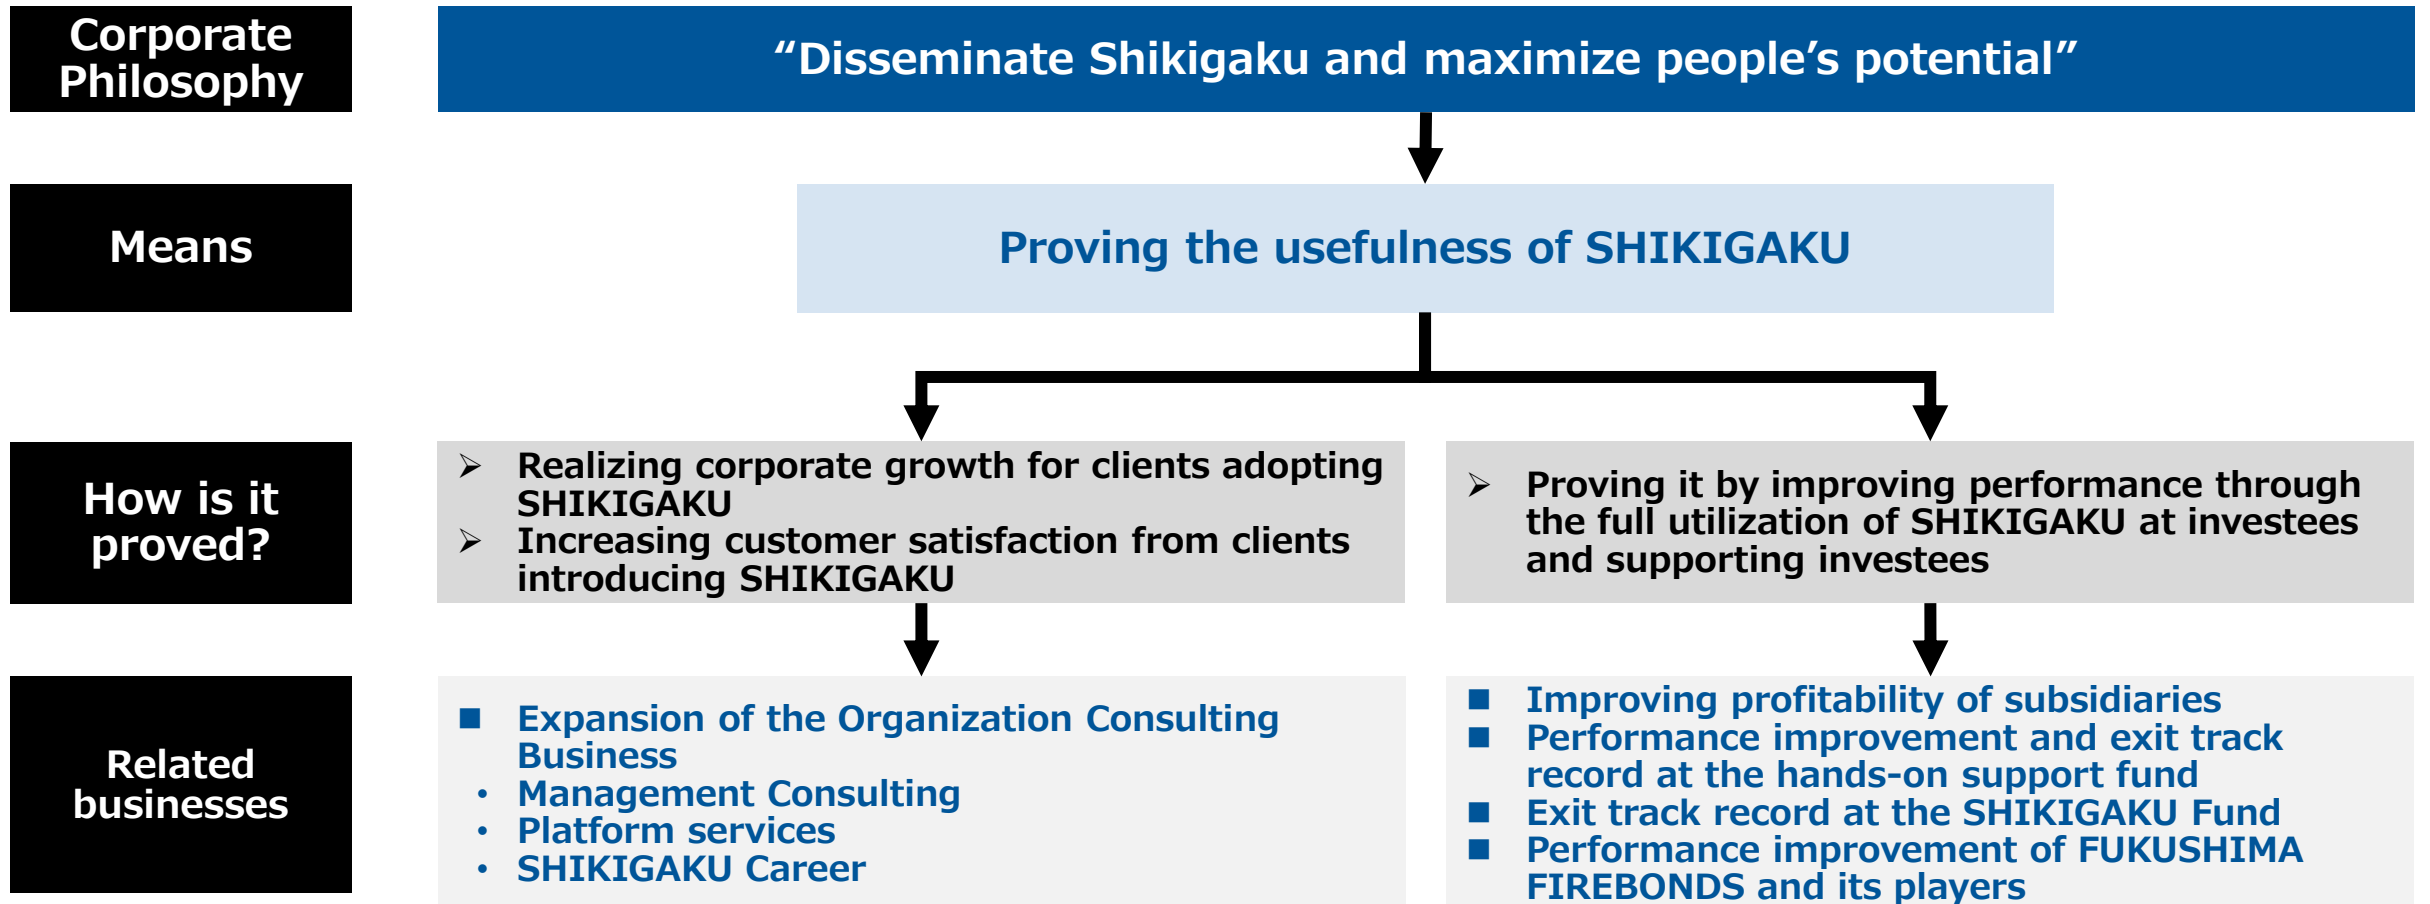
Corporate Philosophy

“Disseminate Shikigaku and maximize people’s potential”

Means

Proving the usefulness of SHIKIGAKU

How is it proved?

➢ Realizing corporate growth for clients adopting SHIKIGAKU
➢ Increasing customer satisfaction from clients introducing SHIKIGAKU

➢ Proving it by improving performance through the full utilization of SHIKIGAKU at investees and supporting investees

Related businesses

■ Expansion of the Organization Consulting Business
• Management Consulting
• Platform services
• SHIKIGAKU Career

■ Improving profitability of subsidiaries
■ Performance improvement and exit track record at the hands-on support fund
■ Exit track record at the SHIKIGAKU Fund
■ Performance improvement of FUKUSHIMA FIREBONDS and its players